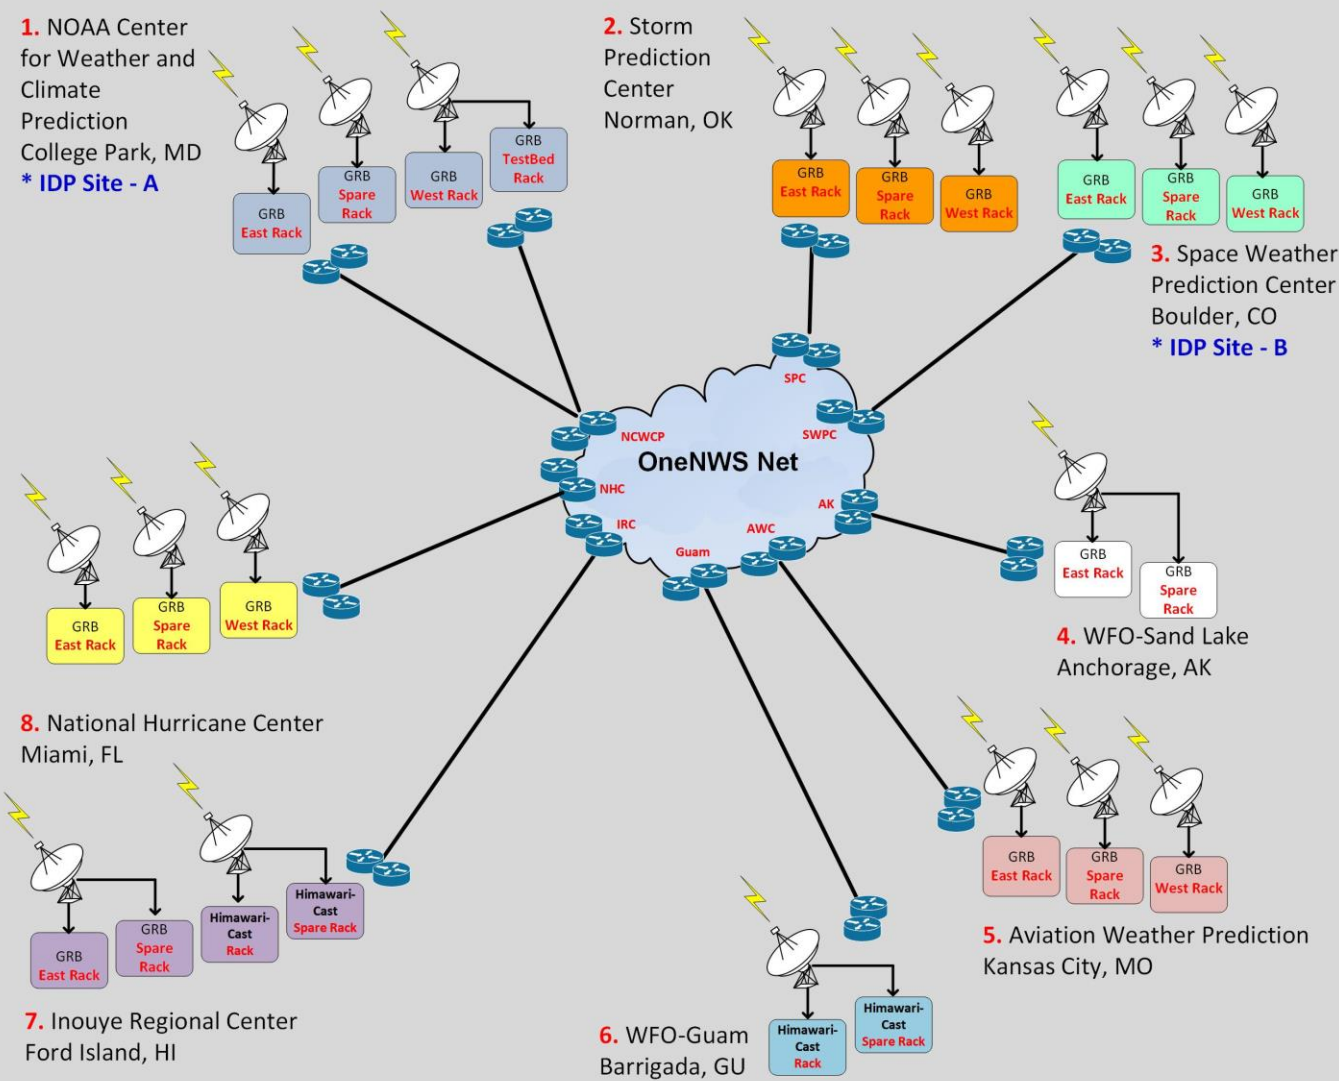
1. NOAA Center for Weather and Climate Prediction College Park, MD
* IDP Site - A

GRB East Rack

GRB Spare Rack

GRB West Rack

GRB TestBed Rack

2. Storm Prediction Center Norman, OK

GRB East Rack

GRB Spare Rack

GRB West Rack

GRB East Rack

GRB Spare Rack

GRB West Rack

3. Space Weather Prediction Center Boulder, CO
* IDP Site - B

SPC

NCWCP

SWPC

OneNWS Net

NHC

AK

IRC

AWC

Guam

GRB East Rack

GRB Spare Rack

GRB West Rack

GRB East Rack

GRB Spare Rack

4. WFO-Sand Lake Anchorage, AK

8. National Hurricane Center Miami, FL

GRB East Rack

GRB Spare Rack

GRB West Rack

5. Aviation Weather Prediction Kansas City, MO

GRB East Rack

GRB Spare Rack

Himawari-Cast Rack

Himawari-Cast Spare Rack

Himawari-Cast Rack

Himawari-Cast Spare Rack

7. Inouye Regional Center Ford Island, HI

6. WFO-Guam Barrigada, GU